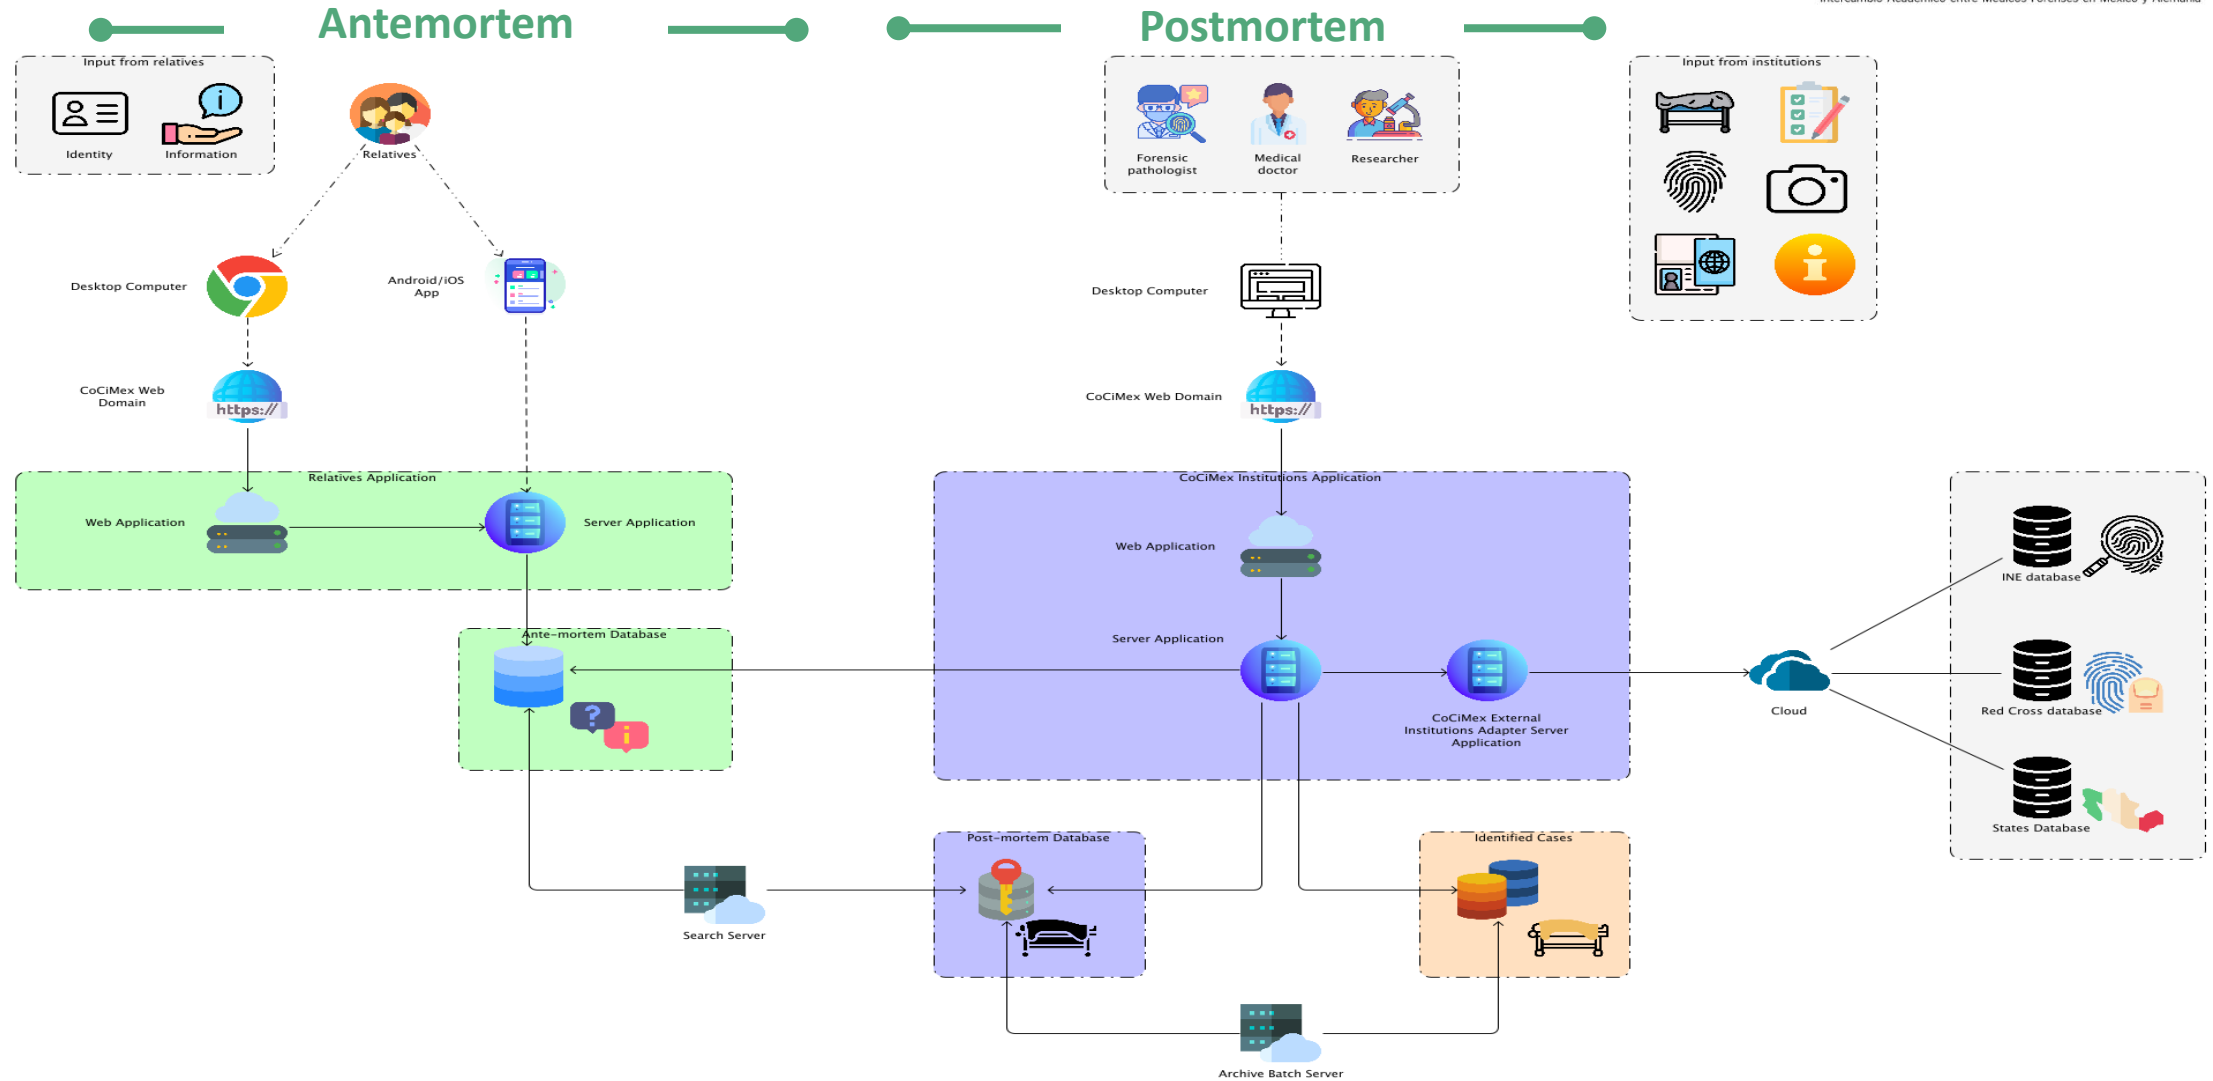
Intercambio Académico entre Médicos Forenses en México y Alemania

Antemortem

Postmortem

Input from relatives

Identity

Information

Relatives

Desktop Computer

Android/iOS App

CoCiMex Web Domain

https://

Relatives Application

Web Application

Server Application

Ante-mortem Database

Forensic pathologist

Medical doctor

Researcher

Input from institutions

Desktop Computer

CoCiMex Web Domain

https://

CoCiMex Institutions Application

Web Application

Server Application

CoCiMex External Institutions Adapter Server Application

Cloud

INE database

Red Cross database

States Database

Search Server

Post-mortem Database

Identified Cases

Archive Batch Server